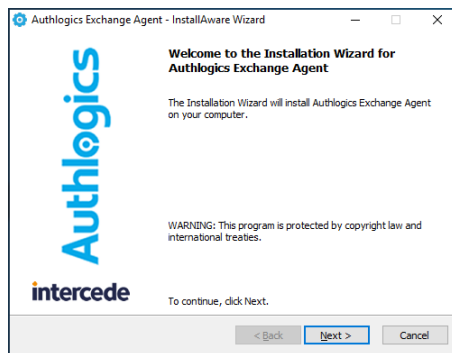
Authlogics Exchange Agent - InstallAware Wizard

Authlogics

intercede

Welcome to the Installation Wizard for Authlogics Exchange Agent

The Installation Wizard will install Authlogics Exchange Agent on your computer.

WARNING: This program is protected by copyright law and international treaties.

To continue, click Next.

< Back

Next >

Cancel